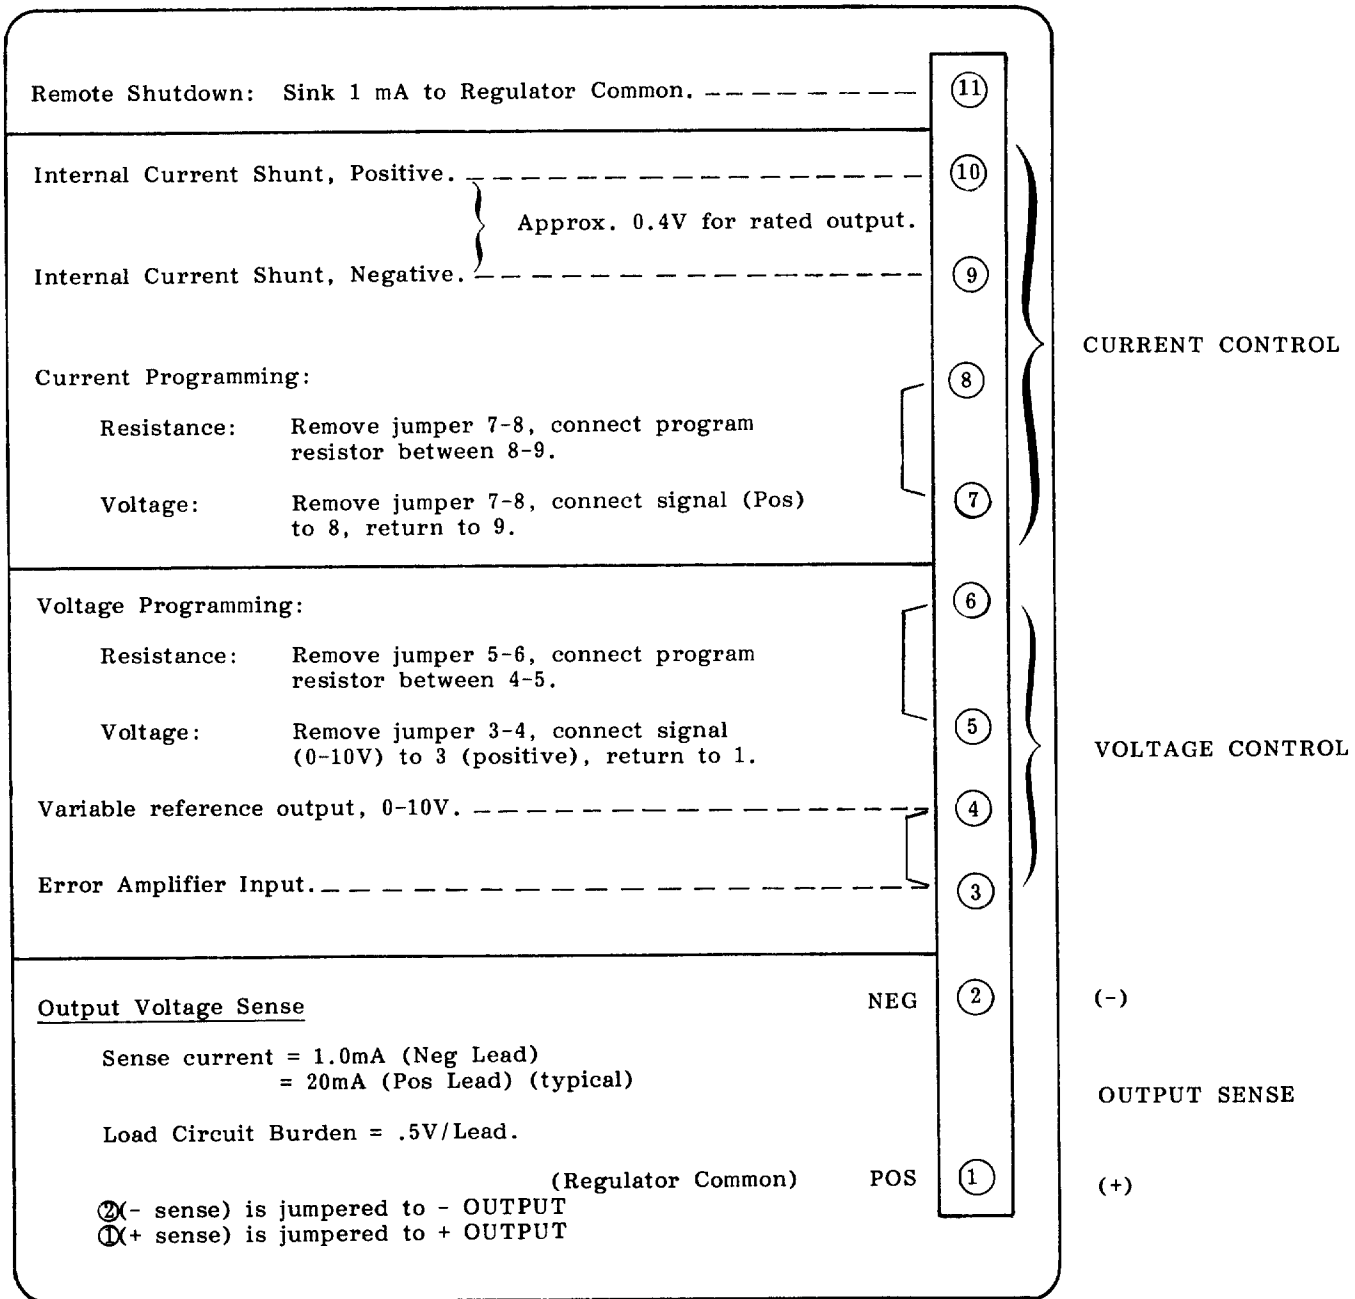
Remote Shutdown: Sink 1 mA to Regulator Common.

(11)

Internal Current Shunt, Positive.

(10)

Approx. 0.4V for rated output.

Internal Current Shunt, Negative.

(9)

CURRENT CONTROL

Current Programming:

(8)

Resistance: Remove jumper 7-8, connect program resistor between 8-9.

Voltage: Remove jumper 7-8, connect signal (Pos) to 8, return to 9.

(7)

Voltage Programming:

(6)

Resistance: Remove jumper 5-6, connect program resistor between 4-5.

(5)

Voltage: Remove jumper 3-4, connect signal (0-10V) to 3 (positive), return to 1.

VOLTAGE CONTROL

Variable reference output, 0-10V.

(4)

Error Amplifier Input.

(3)

Output Voltage Sense

NEG (2) (-)

Sense current = 1.0mA (Neg Lead)
= 20mA (Pos Lead) (typical)

OUTPUT SENSE

Load Circuit Burden = .5V/Lead.

(Regulator Common) POS (1) (+)

(2)(- sense) is jumpered to - OUTPUT
(1)(+ sense) is jumpered to + OUTPUT